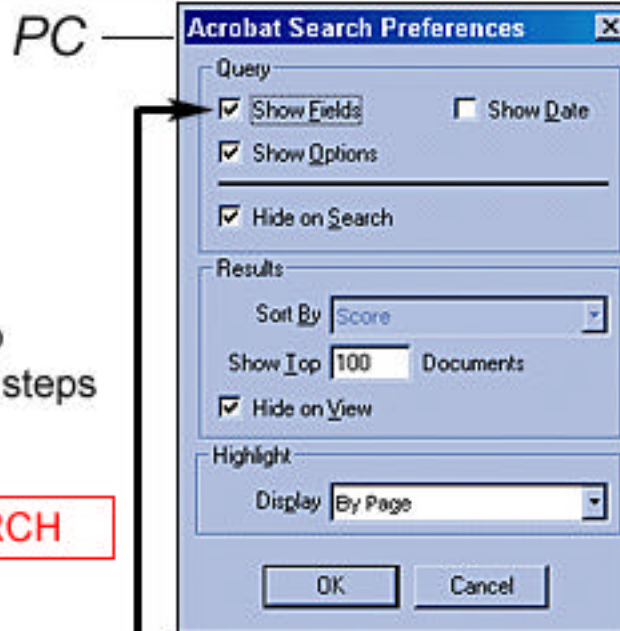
PC

Acrobat Search Preferences

Query

Show Fields

Show Date

Show Options

Hide on Search

Results

Sort By Score

Show Top 100 Documents

Hide on View

Highlight

Display By Page

OK

Cancel

steps

RCH